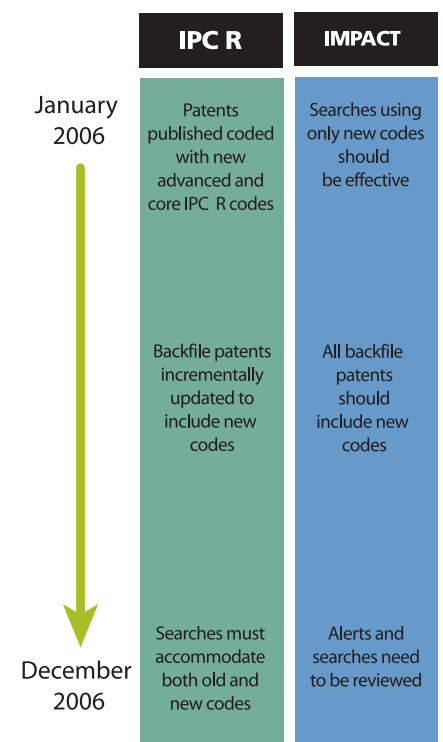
IPC R

IMPACT

January 2006

Patents published coded with new advanced and core IPC R codes

Searches using only new codes should be effective

Backfile patents incrementally updated to include new codes

All backfile patents should include new codes

Searches must accommodate both old and new codes

Alerts and searches need to be reviewed

December 2006